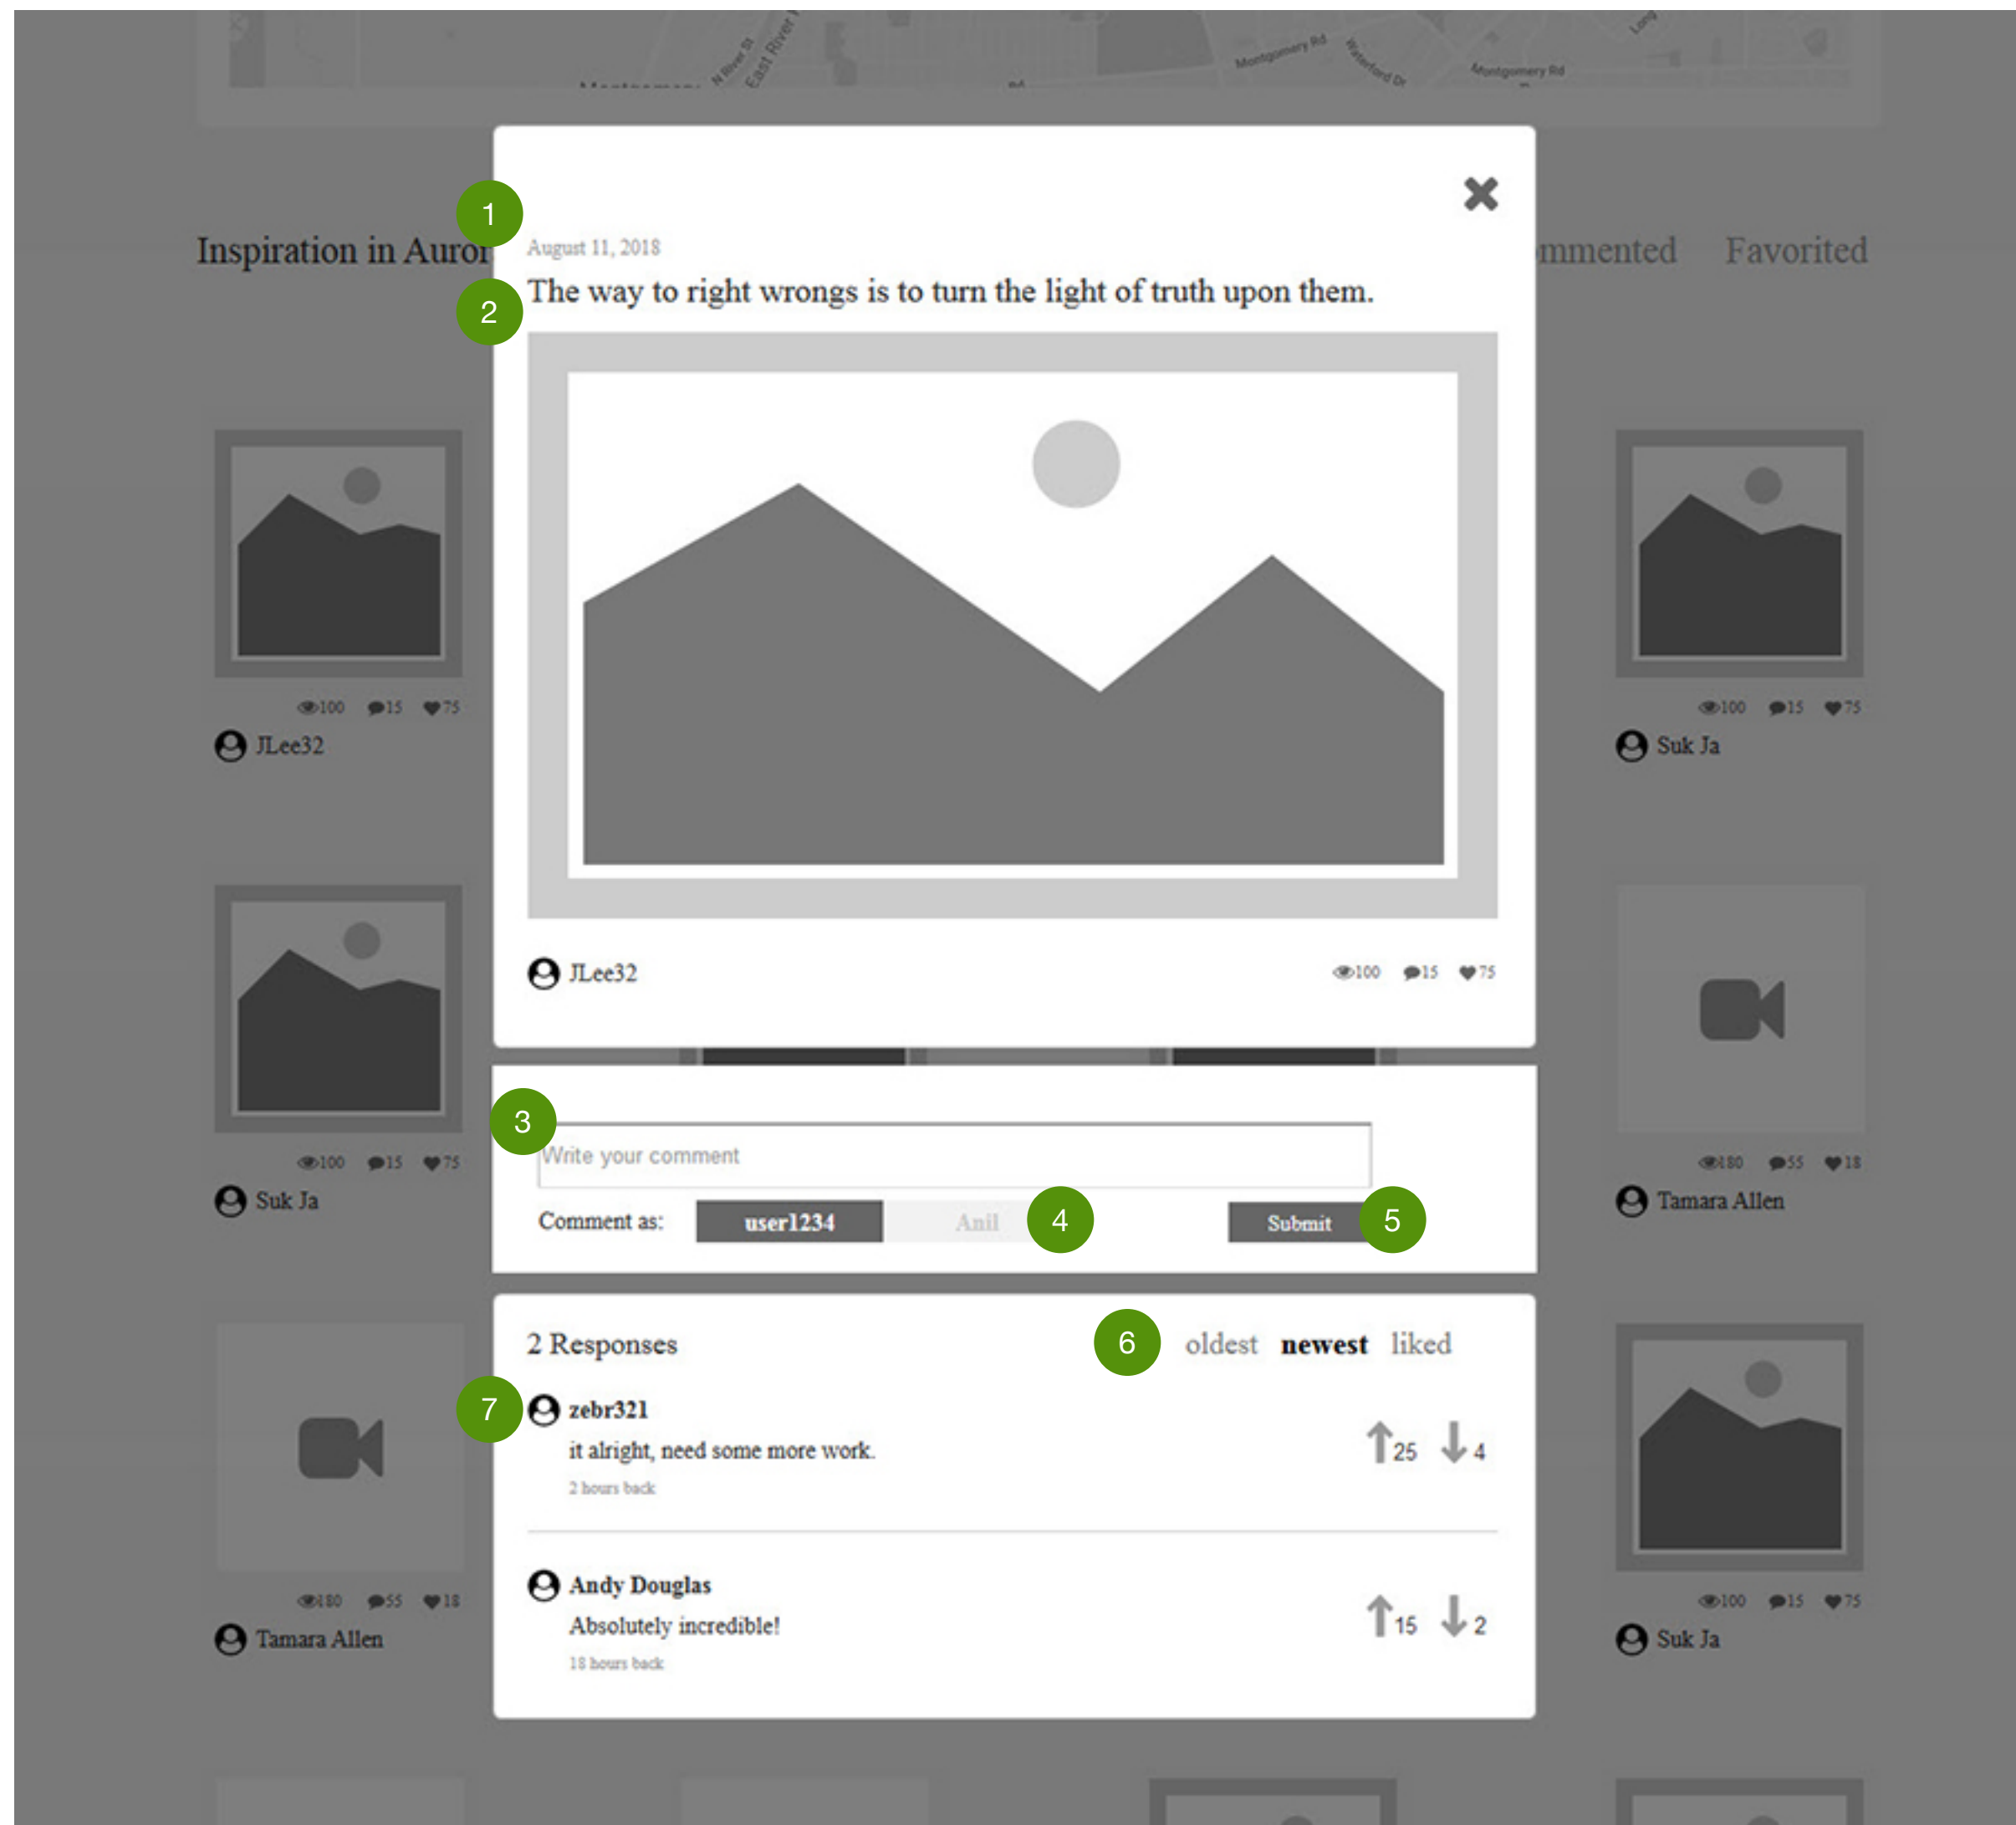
N River St East River Montgomery Rd Waterford Dr Montgomery Rd

Inspiration in Auror

mmented Favorited

1

August 11, 2018

2

The way to right wrongs is to turn the light of truth upon them.

JLee32 100 15 75

100 15 75
JLee32

100 15 75
Suk Ja

100 15 75
Suk Ja

180 55 18
Tamara Allen

180 55 18
Tamara Allen

100 15 75
Suk Ja

3

Write your comment

Comment as: user1234 Anil 4 Submit 5

2 Responses 6 oldest newest liked

7

zebr321
it alright, need some more work.
2 hours back
25 4

Andy Douglas
Absolutely incredible!
18 hours back
15 2